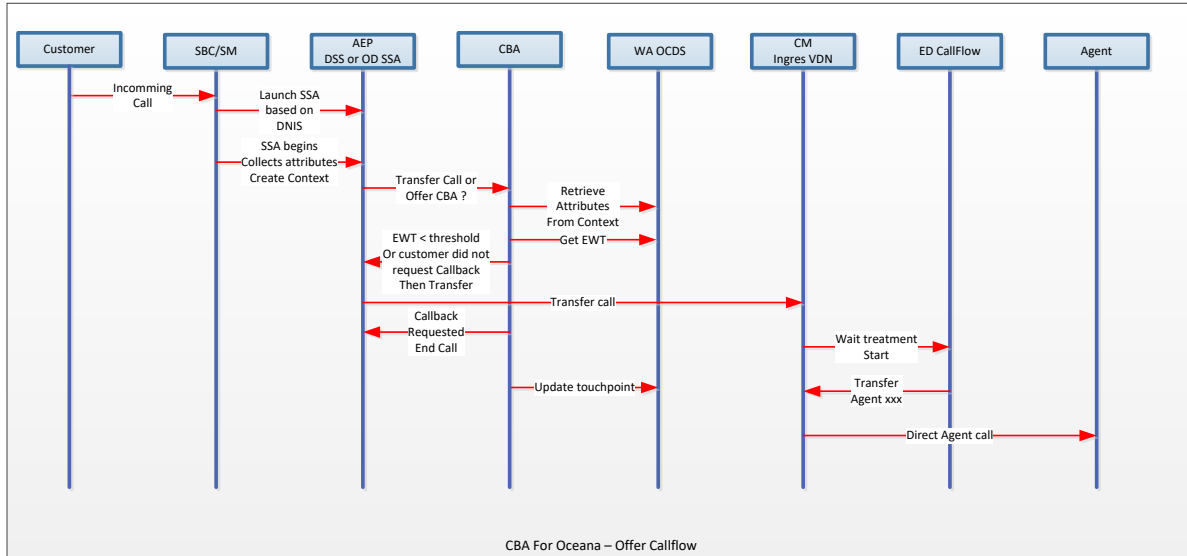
Customer

SBC/SM

AEP
DSS or OD SSA

CBA

WA OCDS

CM
Ingres VDN

ED CallFlow

Agent

Incomming Call

Launch SSA based on DNIS

SSA begins
Collects attributes
Create Context

Transfer Call or Offer CBA ?

Retrieve Attributes From Context

Get EWT

EWT < threshold
Or customer did not request Callback
Then Transfer

Transfer call

Callback Requested
End Call

Wait treatment Start

Update touchpoint

Transfer Agent xxx

Direct Agent call

CBA For Oceana – Offer Callflow